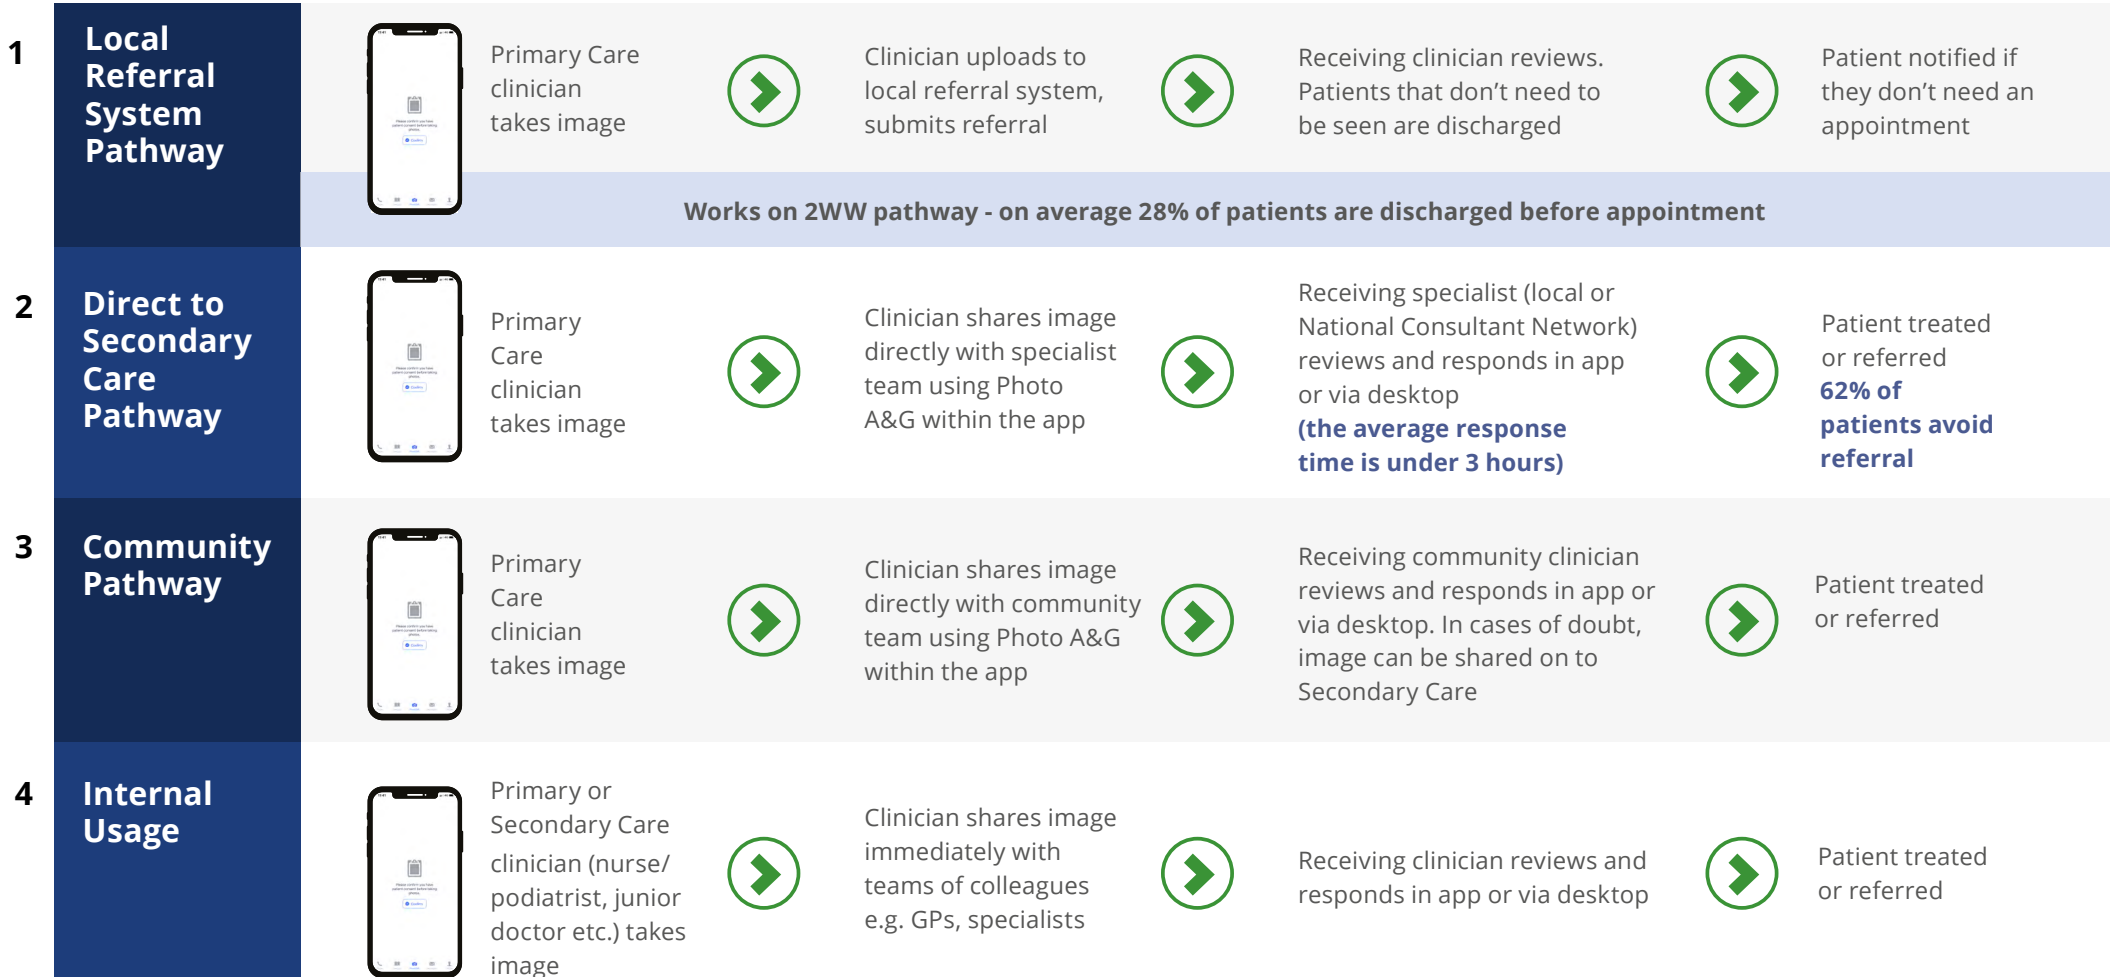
1 Local Referral System Pathway

Primary Care clinician takes image

Clinician uploads to local referral system, submits referral

Receiving clinician reviews. Patients that don't need to be seen are discharged

Patient notified if they don't need an appointment

Works on 2WW pathway - on average 28% of patients are discharged before appointment

2 Direct to Secondary Care Pathway

Primary Care clinician takes image

Clinician shares image directly with specialist team using Photo A&G within the app

Receiving specialist (local or National Consultant Network) reviews and responds in app or via desktop (the average response time is under 3 hours)

Patient treated or referred 62% of patients avoid referral

3 Community Pathway

Primary Care clinician takes image

Clinician shares image directly with community team using Photo A&G within the app

Receiving community clinician reviews and responds in app or via desktop. In cases of doubt, image can be shared on to Secondary Care

Patient treated or referred

4 Internal Usage

Primary or Secondary Care clinician (nurse/ podiatrist, junior doctor etc.) takes image

Clinician shares image immediately with teams of colleagues e.g. GPs, specialists

Receiving clinician reviews and responds in app or via desktop

Patient treated or referred